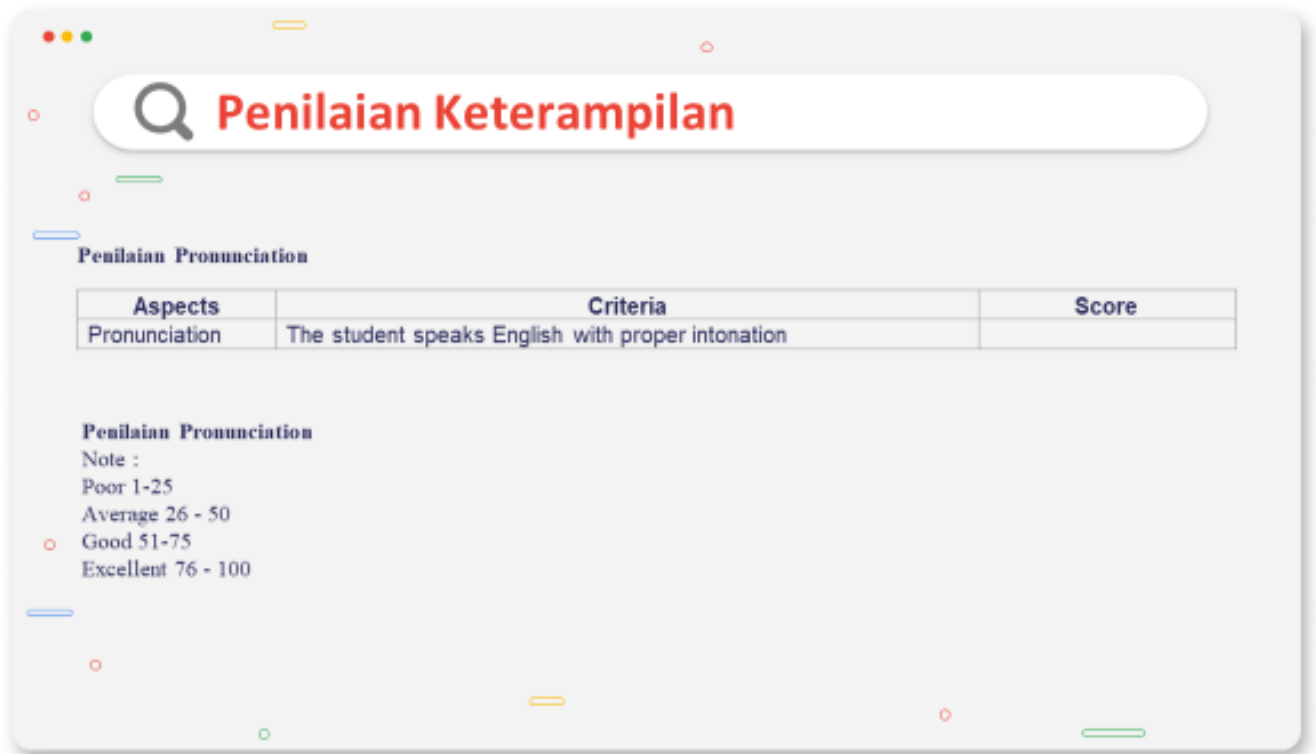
Penilaian Keterampilan

Penilaian Pronunciation

| Aspects | Criteria | Score |
|---|---|---|
| Pronunciation | The student speaks English with proper intonation | |

Penilaian Pronunciation
Note :
Poor 1-25
Average 26 - 50
Good 51-75
Excellent 76 - 100